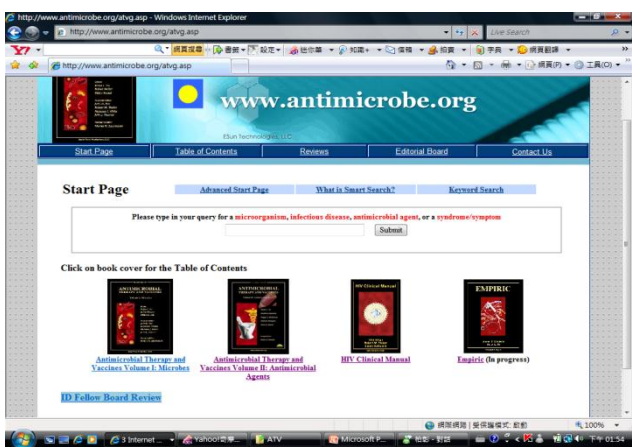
http://www.antimicrobe.org/atvg.asp - Windows Internet Explorer
http://www.antimicrobe.org/atvg.asp
Live Search
Y!
網頁搜尋
書籤
設定
信箱
知識+
拍賣
字典
網頁翻譯
http://www.antimicrobe.org/atvg.asp
網頁(P)
工具(O)

www.antimicrobe.org
EBun Technologies, LLC

Start Page | Table of Contents | Reviews | Editorial Board | Contact Us

Start Page
Advanced Start Page
What is Smart Search?
Keyword Search

Please type in your query for a microorganism, infectious disease, antimicrobial agent, or a syndrome/symptom
Submit

Click on book cover for the Table of Contents

ANTIMICROBIAL
ANTIMICROBIAL
HIV Clinical Manual
EMPIRIC

Antimicrobial Therapy and Vaccines Volume I: Microbes
Antimicrobial Therapy and Vaccines Volume II: Antimicrobial Agents
HIV Clinical Manual
Empiric (In progress)

ID Fellow Board Review

網際網路 | 受保護模式: 啟動
100%
3 Internet ...
Yahoo!奇摩...
ATV
Microsoft P...
繪圖 - 對話
下午 01:54